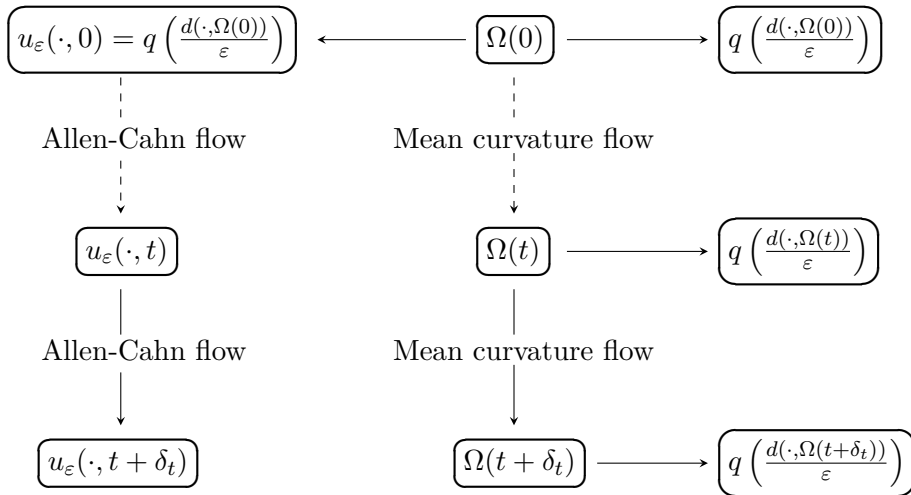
$u_\varepsilon(\cdot,0) = q\left(\frac{d(\cdot,\Omega(0))}{\varepsilon}\right)$

$\Omega(0)$

$q\left(\frac{d(\cdot,\Omega(0))}{\varepsilon}\right)$

Allen-Cahn flow

Mean curvature flow

$u_\varepsilon(\cdot,t)$

$\Omega(t)$

$q\left(\frac{d(\cdot,\Omega(t))}{\varepsilon}\right)$

Allen-Cahn flow

Mean curvature flow

$u_\varepsilon(\cdot,t+\delta_t)$

$\Omega(t+\delta_t)$

$q\left(\frac{d(\cdot,\Omega(t+\delta_t))}{\varepsilon}\right)$